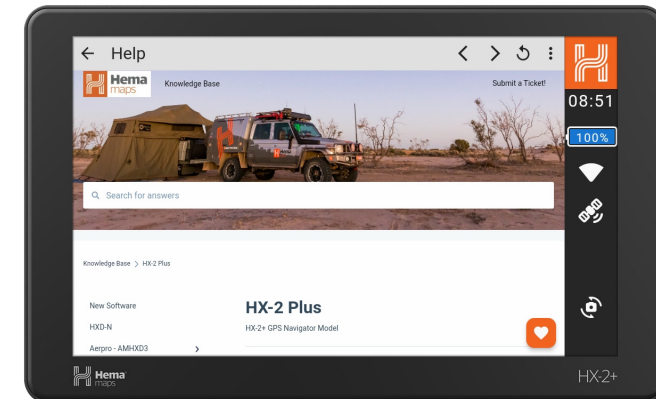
← Help

Hema maps

Knowledge Base

Submit a Ticket!

Search for answers

Knowledge Base > HX-2 Plus

New Software

HXD-N

Aerpro - AMHXD3 >

HX-2 Plus

HX-2+ GPS Navigator Model

08:51

100%

Hema maps

HX-2+